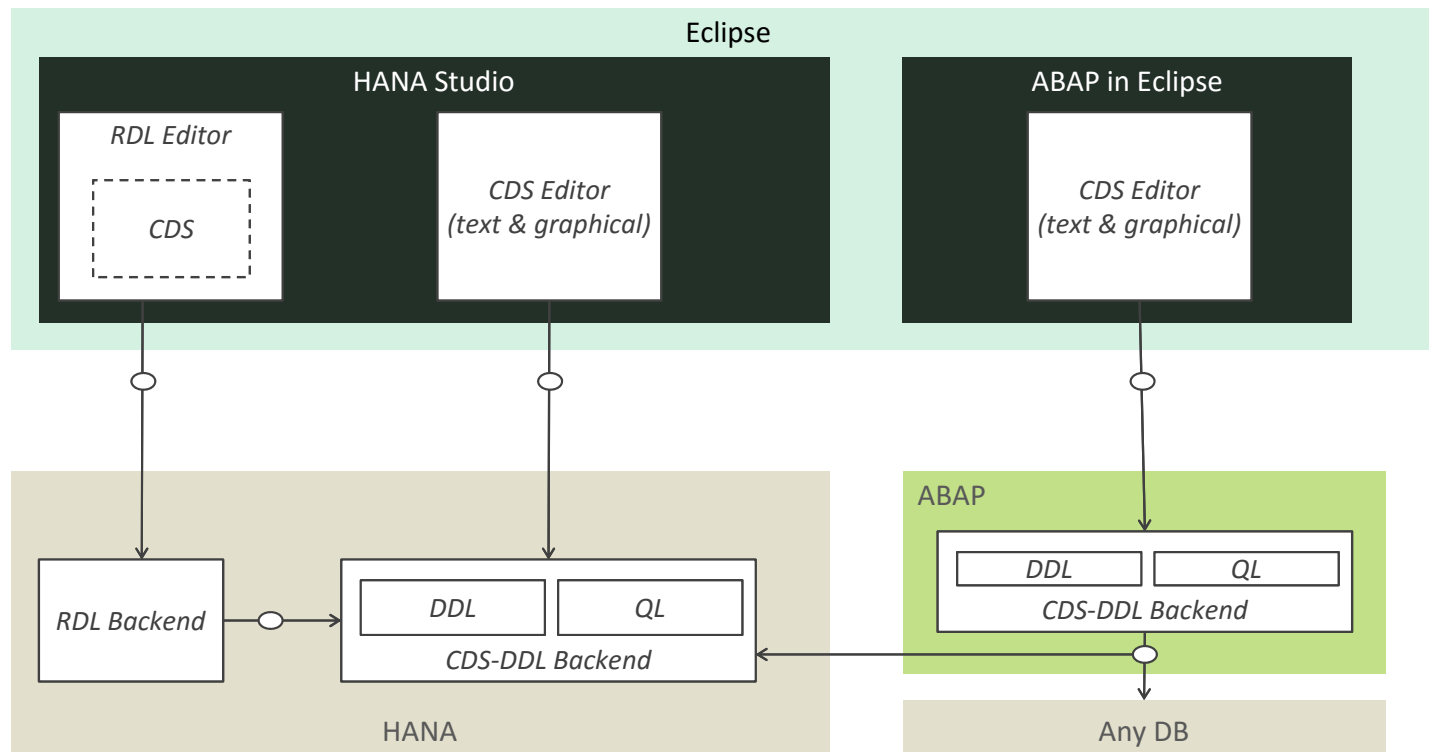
Eclipse

HANA Studio

RDL Editor

CDS

CDS Editor (text & graphical)

ABAP in Eclipse

CDS Editor (text & graphical)

ABAP

DDL

QL

CDS-DDL Backend

RDL Backend

DDL

QL

CDS-DDL Backend

HANA

Any DB